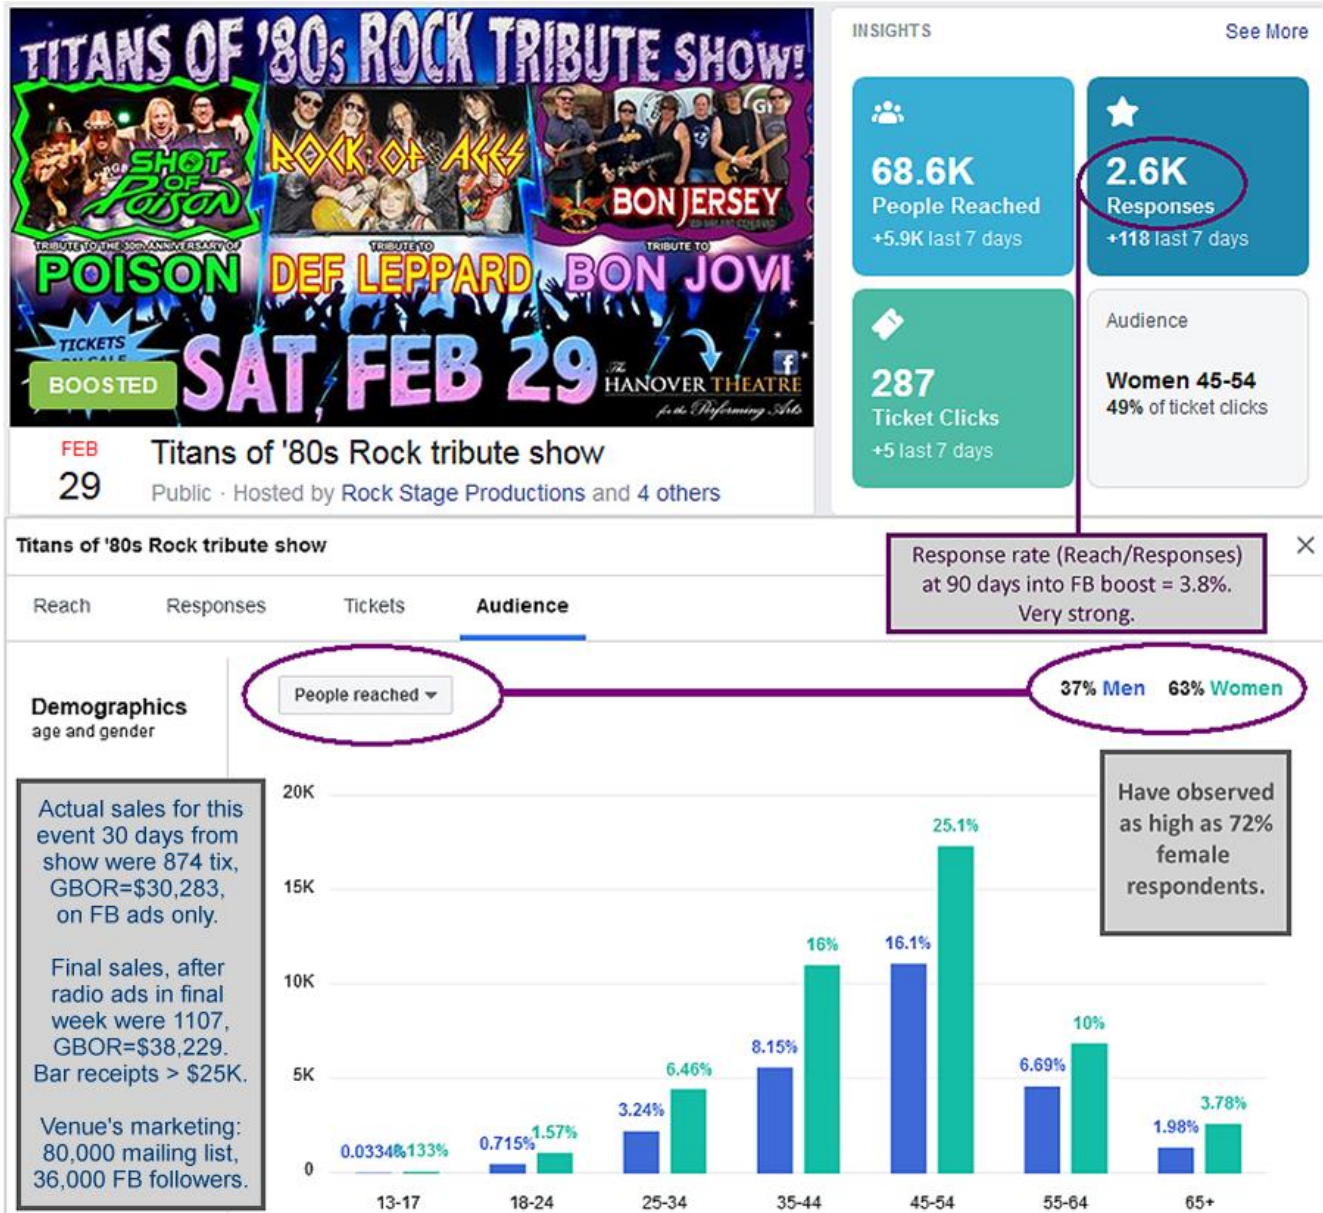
TITANS OF '80s ROCK TRIBUTE SHOW!

SHOT OF POISON
TRIBUTE TO THE 30th ANNIVERSARY OF
POISON

ROCK OF AGES
TRIBUTE TO
DEF LEPPARD

BON JERSEY
TRIBUTE TO
BON JOVI

TICKETS ON SALE
BOOSTED
SAT, FEB 29
The HANOVER THEATRE for the Performing Arts

FEB
29
Titans of '80s Rock tribute show
Public · Hosted by Rock Stage Productions and 4 others

INSIGHTS
See More

68.6K
People Reached
+5.9K last 7 days

2.6K
Responses
+118 last 7 days

287
Ticket Clicks
+5 last 7 days

Audience
Women 45-54
49% of ticket clicks

Titans of '80s Rock tribute show

Response rate (Reach/Responses) at 90 days into FB boost = 3.8%. Very strong.

Reach
Responses
Tickets
Audience

Demographics
age and gender

People reached

37% Men 63% Women

Actual sales for this event 30 days from show were 874 tix, GBOR=$30,283, on FB ads only.

Final sales, after radio ads in final week were 1107, GBOR=$38,229. Bar receipts > $25K.

Venue's marketing: 80,000 mailing list, 36,000 FB followers.

Have observed as high as 72% female respondents.

20K
15K
10K
5K
0

0.0334% 0.133%
0.715% 1.57%
3.24% 6.46%
8.15% 16%
16.1% 25.1%
6.69% 10%
1.98% 3.78%

13-17
18-24
25-34
35-44
45-54
55-64
65+